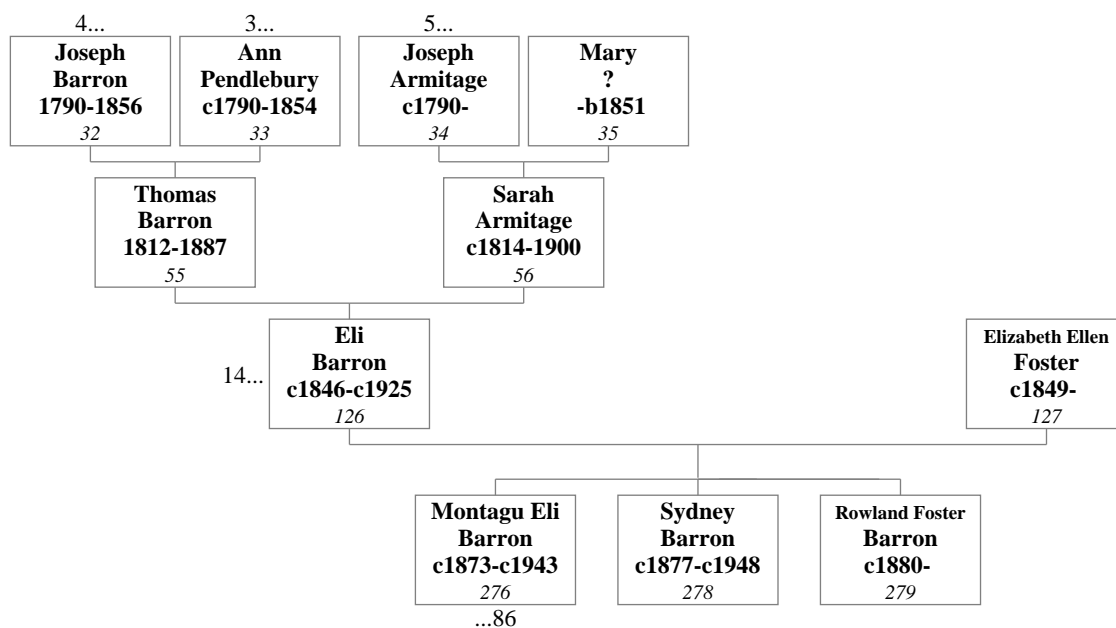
4...
**Joseph Barron 1790-1856**
*32*

3...
**Ann Pendlebury c1790-1854**
*33*

5...
**Joseph Armitage c1790-**
*34*

**Mary ? -b1851**
*35*

**Thomas Barron 1812-1887**
*55*

**Sarah Armitage c1814-1900**
*56*

14...
**Eli Barron c1846-c1925**
*126*

**Elizabeth Ellen Foster c1849-**
*127*

**Montagu Eli Barron c1873-c1943**
*276*
...86

**Sydney Barron c1877-c1948**
*278*

**Rowland Foster Barron c1880-**
*279*